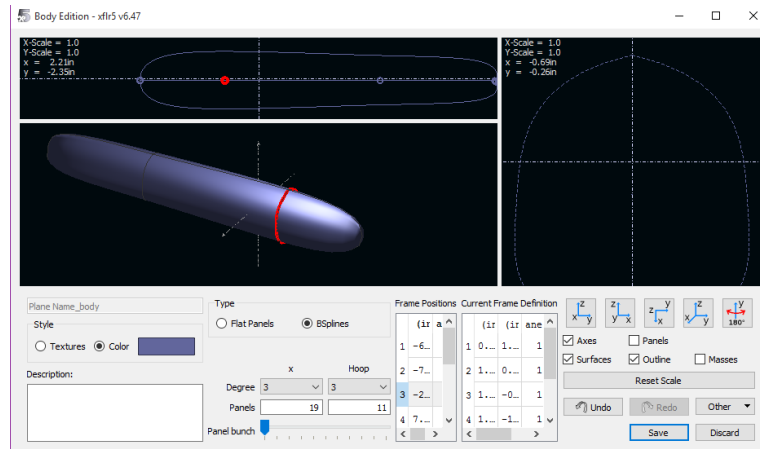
Body Edition - xflr5 v6.47

X-Scale = 1.0
Y-Scale = 1.0
x = 2.21in
y = -2.35in

X-Scale = 1.0
Y-Scale = 1.0
x = -0.69in
y = -0.26in

Plane Name_body

Style
Textures
Color

Description:

Type
Flat Panels
BSplines

x
Hoop
Degree 3 3
Panels 19 11
Panel bunch

Frame Positions
| | (ir | a |
|---|---|---|
| 1 | -6... | |
| 2 | -7... | |
| 3 | -2... | |
| 4 | 7... | |

Current Frame Definition
| | (ir | (ir | ane |
|---|---|---|---|
| 1 | 0... | 1... | 1 |
| 2 | 1... | 0... | 1 |
| 3 | 1... | -0... | 1 |
| 4 | 1... | -1... | 1 |

180°

Axes
Panels
Surfaces
Outline
Masses

Reset Scale

Undo
Redo
Other

Save
Discard